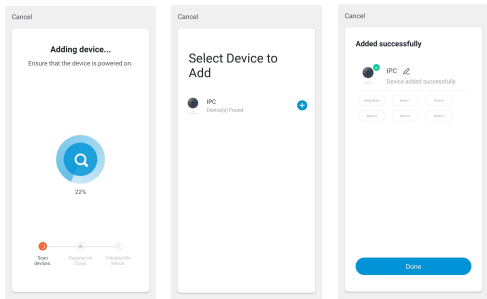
Cancel

Adding device...

Ensure that the device is powered on.

22%

Scan devices.

Register on Cloud.

Initialize the device.

Cancel

Select Device to Add

IPC

Device(s) Found

Cancel

Added successfully

IPC

Device added successfully

Living Room

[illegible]

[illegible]

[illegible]

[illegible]

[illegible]

Done